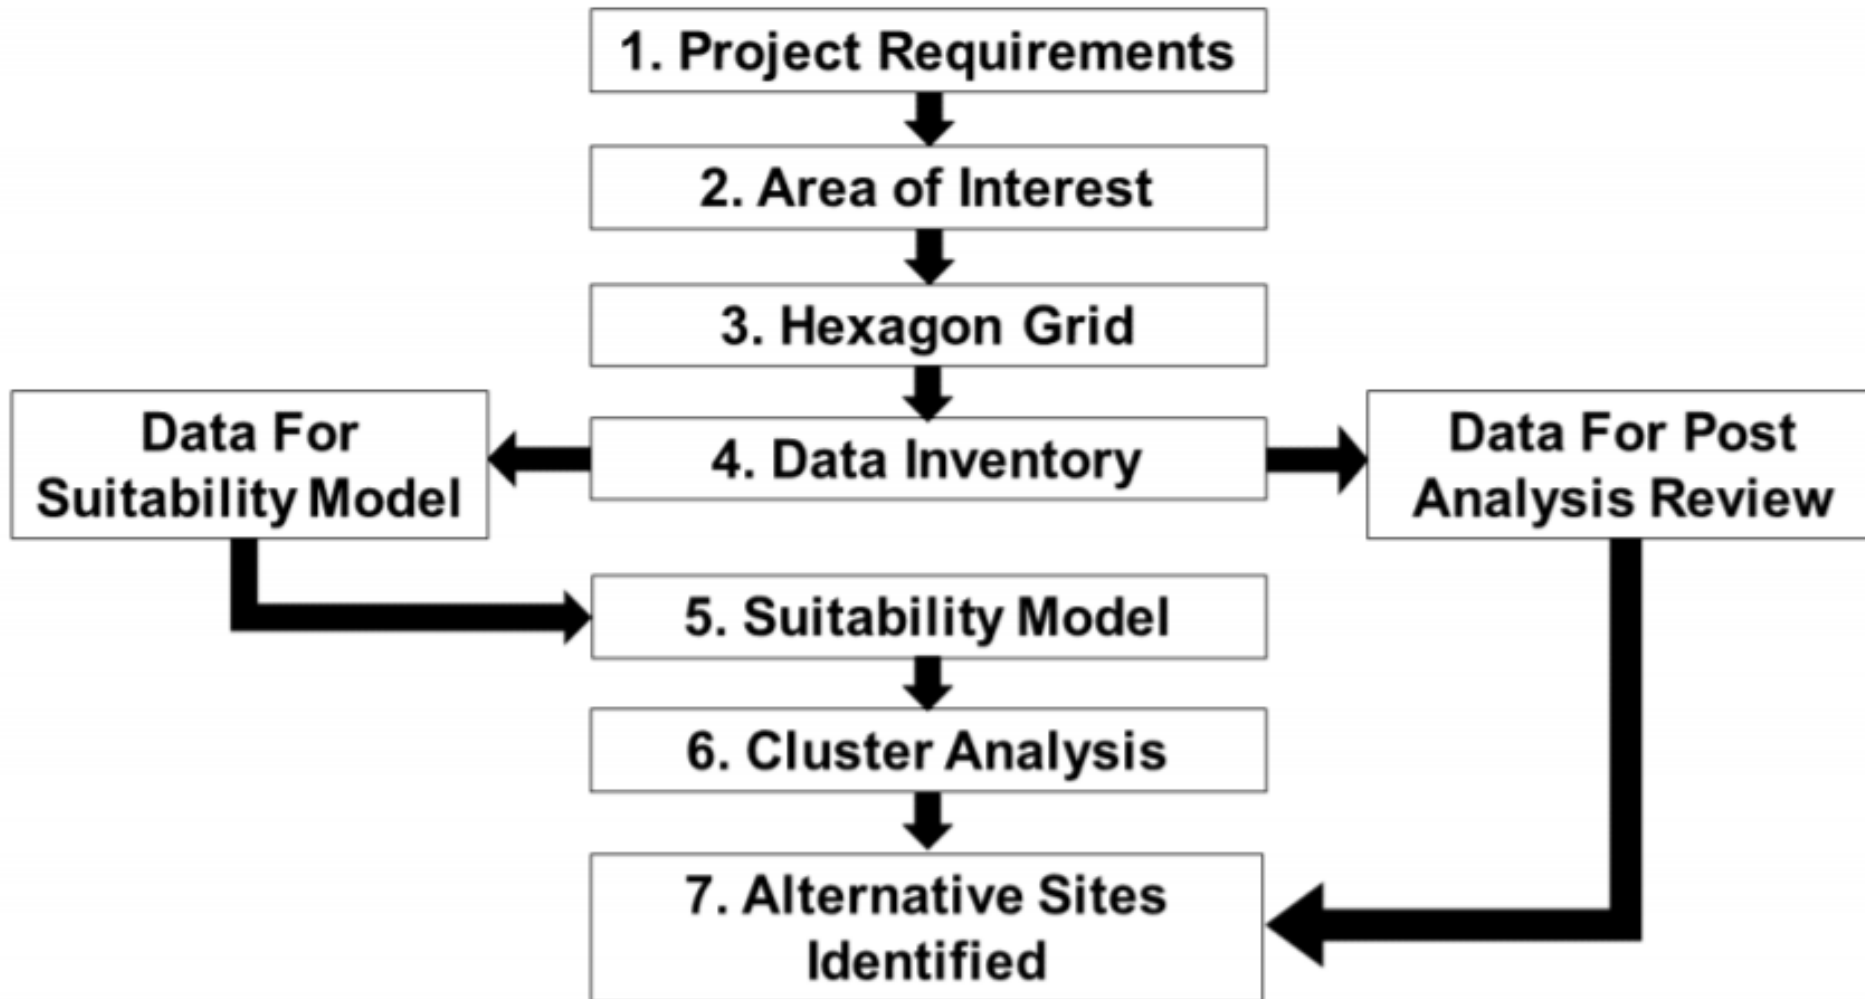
1. Project Requirements

2. Area of Interest

3. Hexagon Grid

Data For Suitability Model

4. Data Inventory

Data For Post Analysis Review

5. Suitability Model

6. Cluster Analysis

7. Alternative Sites Identified